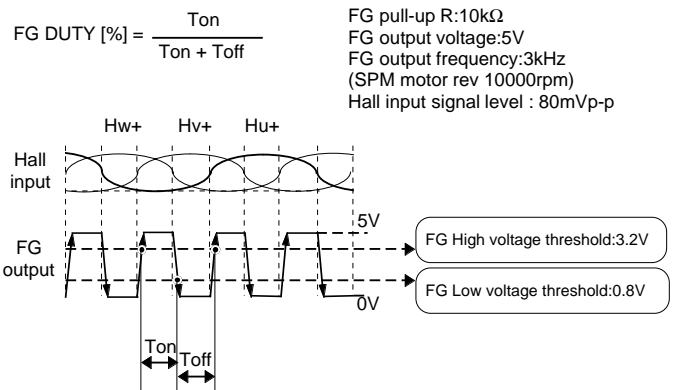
FG DUTY [%] = $\frac{\text{Ton}}{\text{Ton + Toff}}$

FG pull-up R:10kΩ
FG output voltage:5V
FG output frequency:3kHz
(SPM motor rev 10000rpm)
Hall input signal level : 80mVp-p

Hw+ Hv+ Hu+

Hall input

FG output

5V

0V

FG High voltage threshold:3.2V

FG Low voltage threshold:0.8V

Ton

Toff